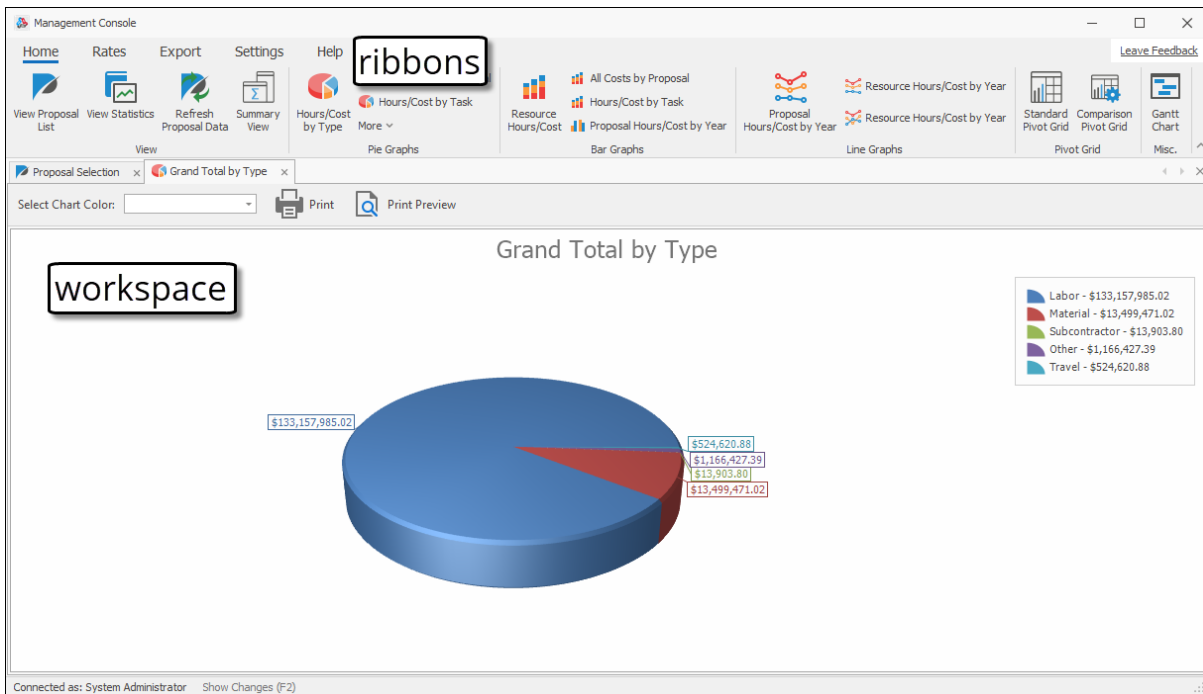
Management Console

Home Rates Export Settings Help ribbons

Leave Feedback

View Proposal List
View Statistics
Refresh Proposal Data
Summary View
View

Hours/Cost by Type
Hours/Cost by Task
More
Pie Graphs

Resource Hours/Cost
All Costs by Proposal
Hours/Cost by Task
Proposal Hours/Cost by Year
Bar Graphs

Proposal Hours/Cost by Year
Resource Hours/Cost by Year
Resource Hours/Cost by Year
Line Graphs

Standard Pivot Grid
Comparison Pivot Grid
Pivot Grid

Gantt Chart
Misc.

Proposal Selection ×
Grand Total by Type ×

Select Chart Color:
Print
Print Preview

Grand Total by Type

workspace

Labor - $133,157,985.02
Material - $13,499,471.02
Subcontractor - $13,903.80
Other - $1,166,427.39
Travel - $524,620.88

$133,157,985.02
$524,620.88
$1,166,427.39
$13,903.80
$13,499,471.02

Connected as: System Administrator Show Changes (F2)